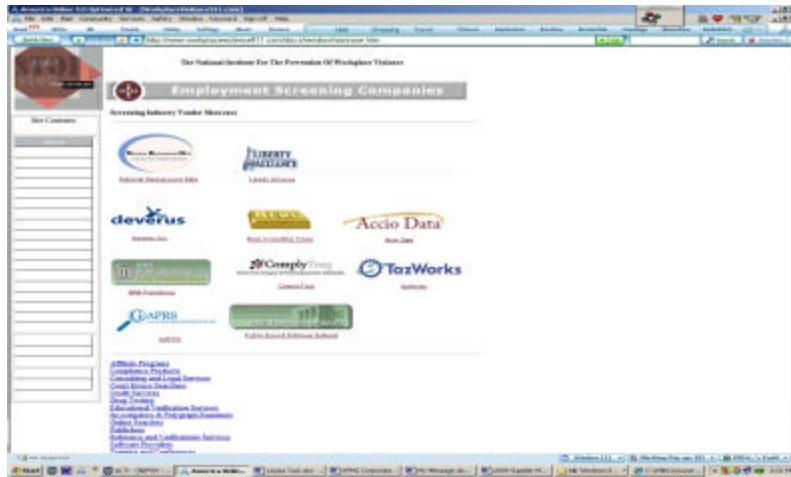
The National Institute For The Prevention Of Workplace Violence

Employment Screening Companies

Site Contents

Screening Industry Vendor Showcase

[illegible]

LIBERTY ALLIANCE

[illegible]

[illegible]

deverus

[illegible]

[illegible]

Accio Data

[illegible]

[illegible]

ComplyTrax

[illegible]

TazWorks

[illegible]

GAPRS

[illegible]

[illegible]

Affiliate Programs
Compliance Products
Consulting and Legal Services
Court Record Searches
Credit Services
Drug Testing
Educational Verification Services
Investigators & Polygraph Examiners
Online Searches
Publishers
Reference and Verifications Services
Software Providers
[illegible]